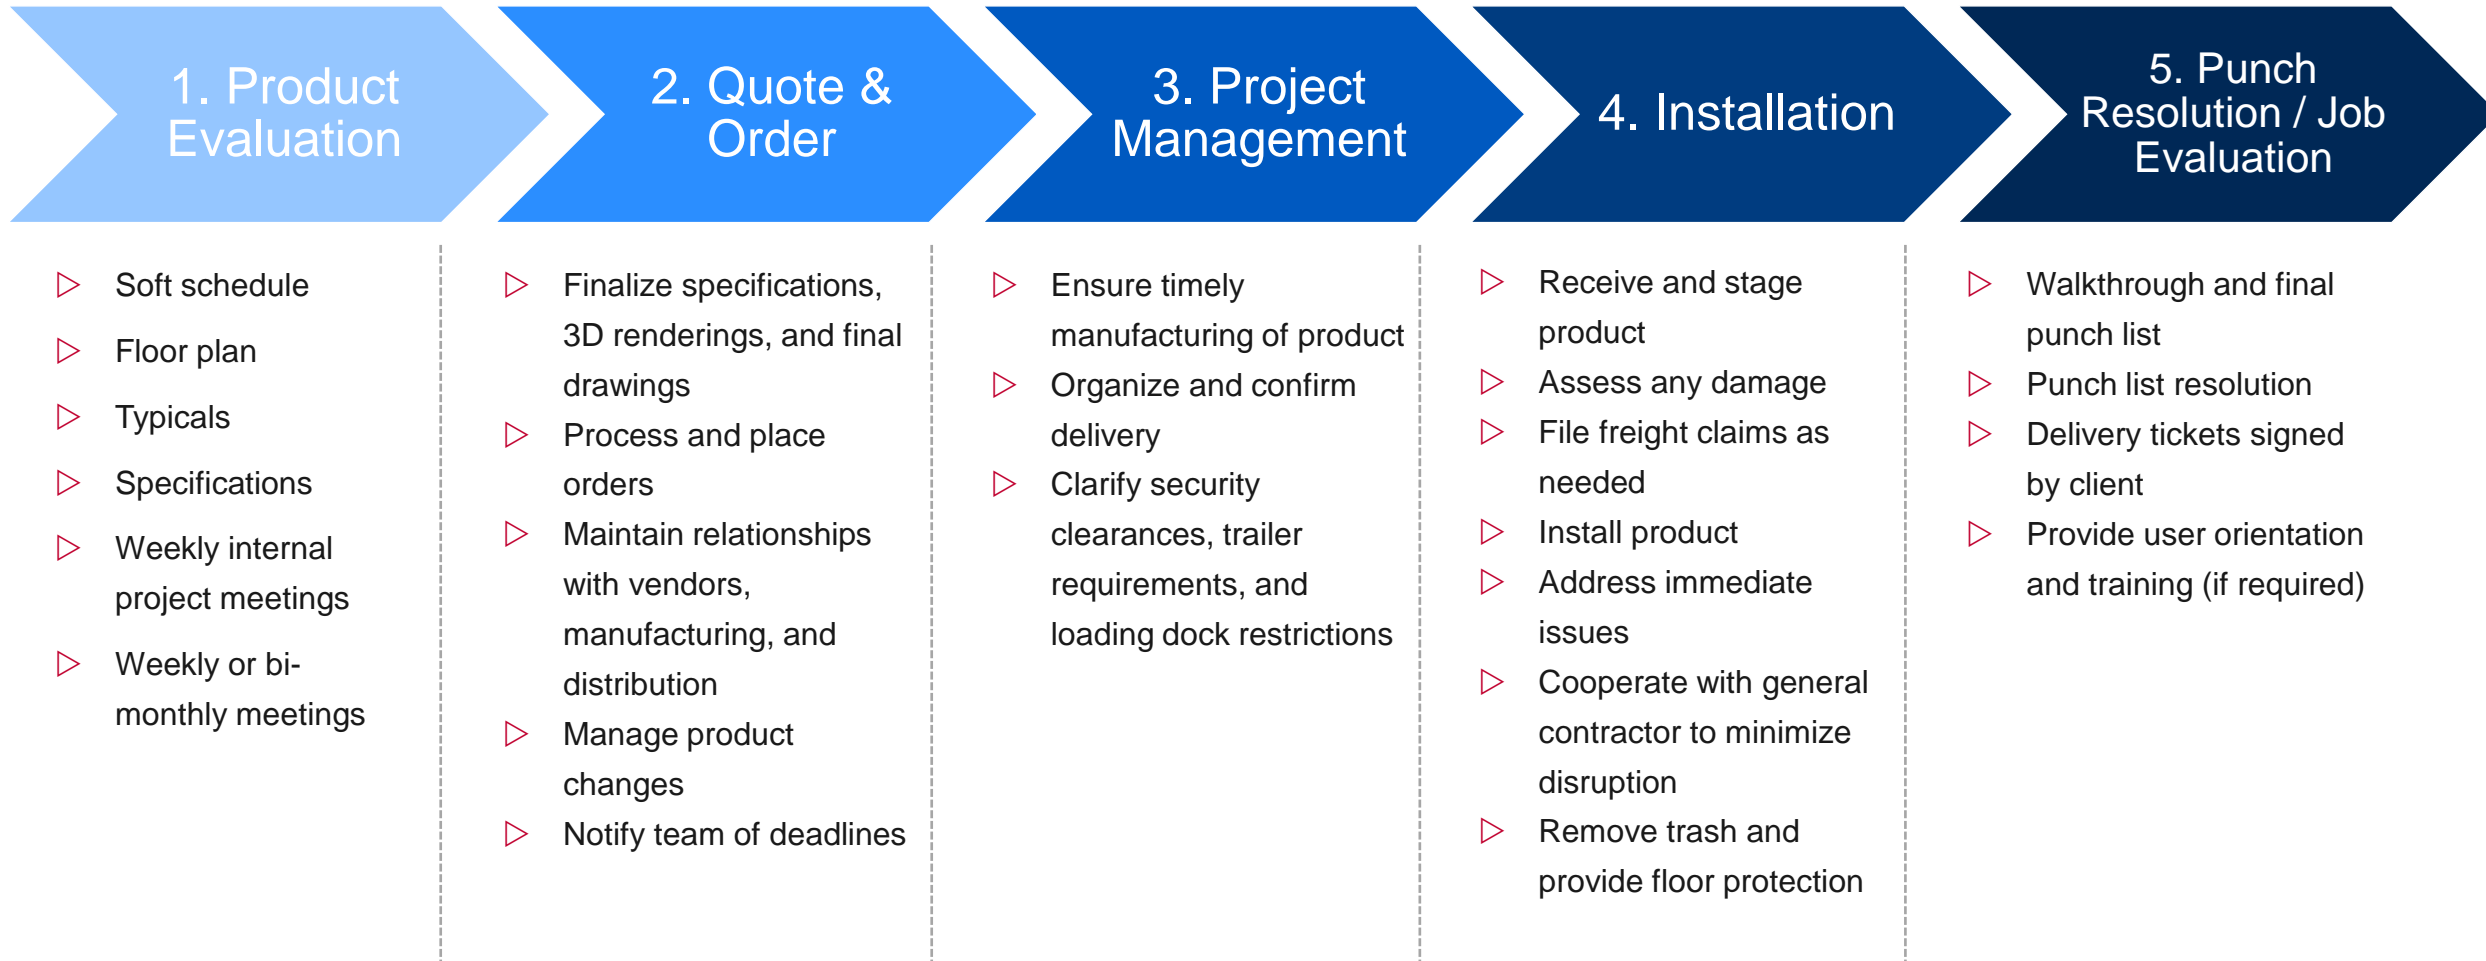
1. Product Evaluation

- Soft schedule
- Floor plan
- Typicals
- Specifications
- Weekly internal project meetings
- Weekly or bi-monthly meetings

2. Quote & Order

- Finalize specifications, 3D renderings, and final drawings
- Process and place orders
- Maintain relationships with vendors, manufacturing, and distribution
- Manage product changes
- Notify team of deadlines

3. Project Management

- Ensure timely manufacturing of product
- Organize and confirm delivery
- Clarify security clearances, trailer requirements, and loading dock restrictions

4. Installation

- Receive and stage product
- Assess any damage
- File freight claims as needed
- Install product
- Address immediate issues
- Cooperate with general contractor to minimize disruption
- Remove trash and provide floor protection

5. Punch Resolution / Job Evaluation

- Walkthrough and final punch list
- Punch list resolution
- Delivery tickets signed by client
- Provide user orientation and training (if required)